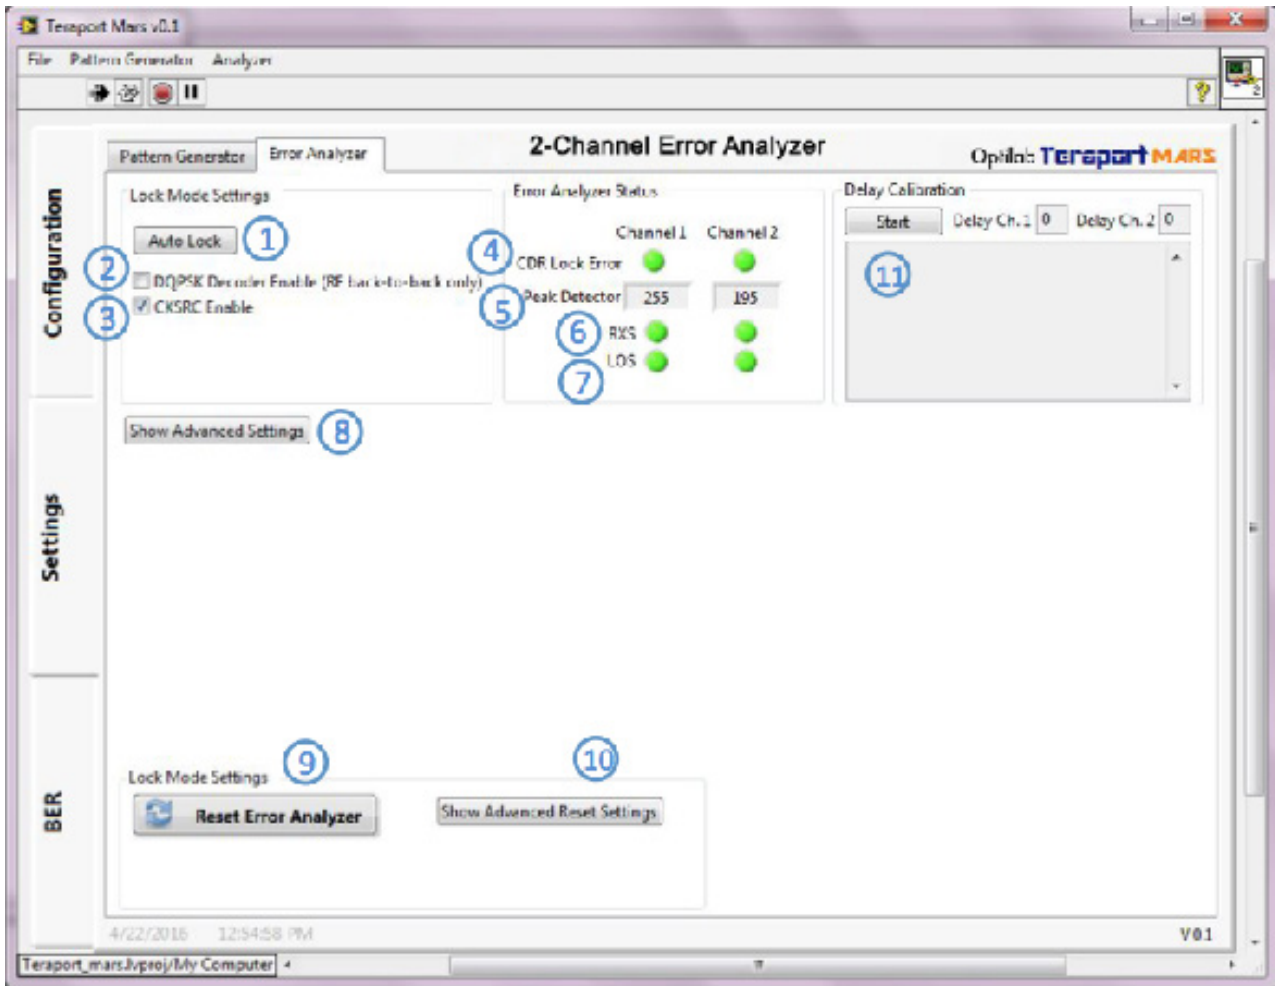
Teraport Mars v0.1

File Pattern Generator Analyzer

Configuration

Settings

BER

Pattern Generator | Error Analyzer

2-Channel Error Analyzer

Optilab Teraport MARS

Lock Mode Settings

Auto Lock 1

2 DQPSK Decoder Enable (RF back-to-back only)

3 CKSRC Enable

Error Analyzer Status

Channel 1 Channel 2

4 CDR Lock Error

5 Peak Detector 255 195

6 RXS

7 LOS

Delay Calibration

Start Delay Ch. 1 0 Delay Ch. 2 0

11

Show Advanced Settings 8

9

10

Lock Mode Settings

Reset Error Analyzer

Show Advanced Reset Settings

4/22/2016 12:54:58 PM

V01

Teraport_mars.lvproj/My Computer